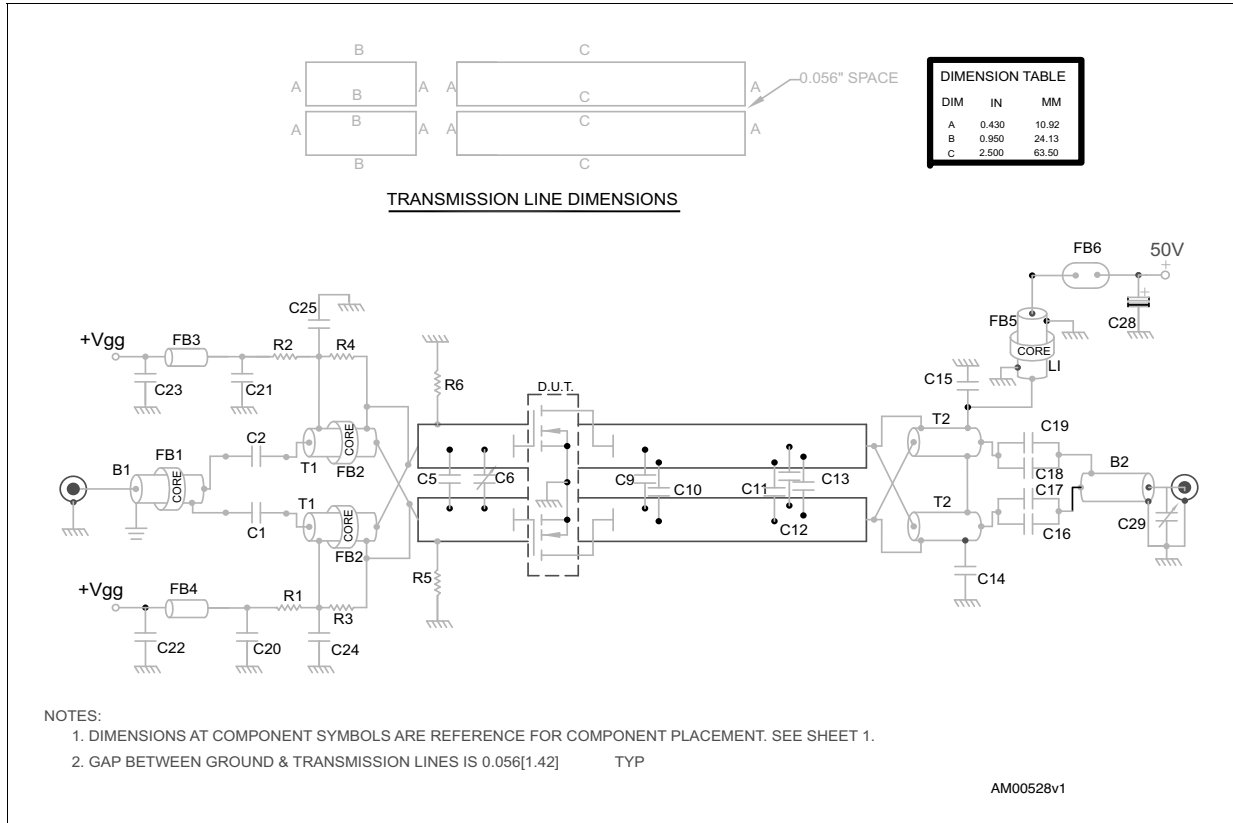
B
A B A
A B A
B

C
A C A
A C A
C

0.056" SPACE

| DIMENSION TABLE | | |
|---|---|---|
| DIM | IN | MM |
| A | 0.430 | 10.92 |
| B | 0.950 | 24.13 |
| C | 2.500 | 63.50 |

TRANSMISSION LINE DIMENSIONS

FB6
50V
C28
FB5
CORE
LI
C15
C25
+Vgg
FB3
R2
R4
C23
C21
R6
D.U.T.
C2
T1
CORE
FB2
B1
FB1
CORE
C5
C6
C9
C10
C11
C13
C12
T2
C19
C18
C17
B2
C16
C29
C1
T1
CORE
FB2
T2
C14
R5
+Vgg
FB4
R1
R3
C22
C20
C24

NOTES:
1. DIMENSIONS AT COMPONENT SYMBOLS ARE REFERENCE FOR COMPONENT PLACEMENT. SEE SHEET 1.
2. GAP BETWEEN GROUND & TRANSMISSION LINES IS 0.056[1.42] TYP

AM00528v1